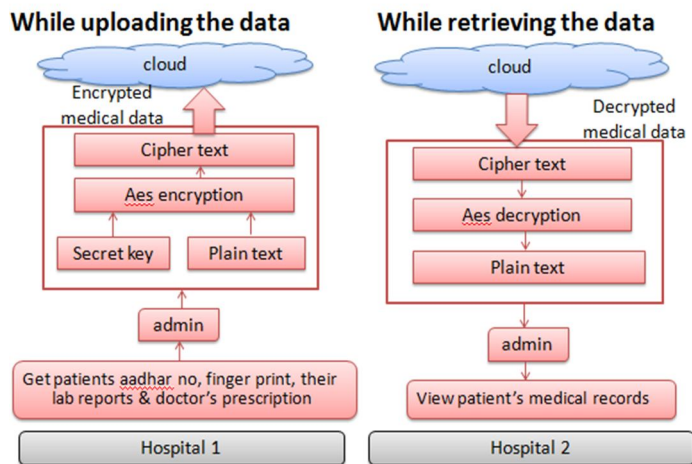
While uploading the data

cloud

Encrypted medical data

Cipher text

Aes encryption

Secret key

Plain text

admin

Get patients aadhar no, finger print, their lab reports & doctor's prescription

Hospital 1

While retrieving the data

cloud

Decrypted medical data

Cipher text

Aes decryption

Plain text

admin

View patient's medical records

Hospital 2